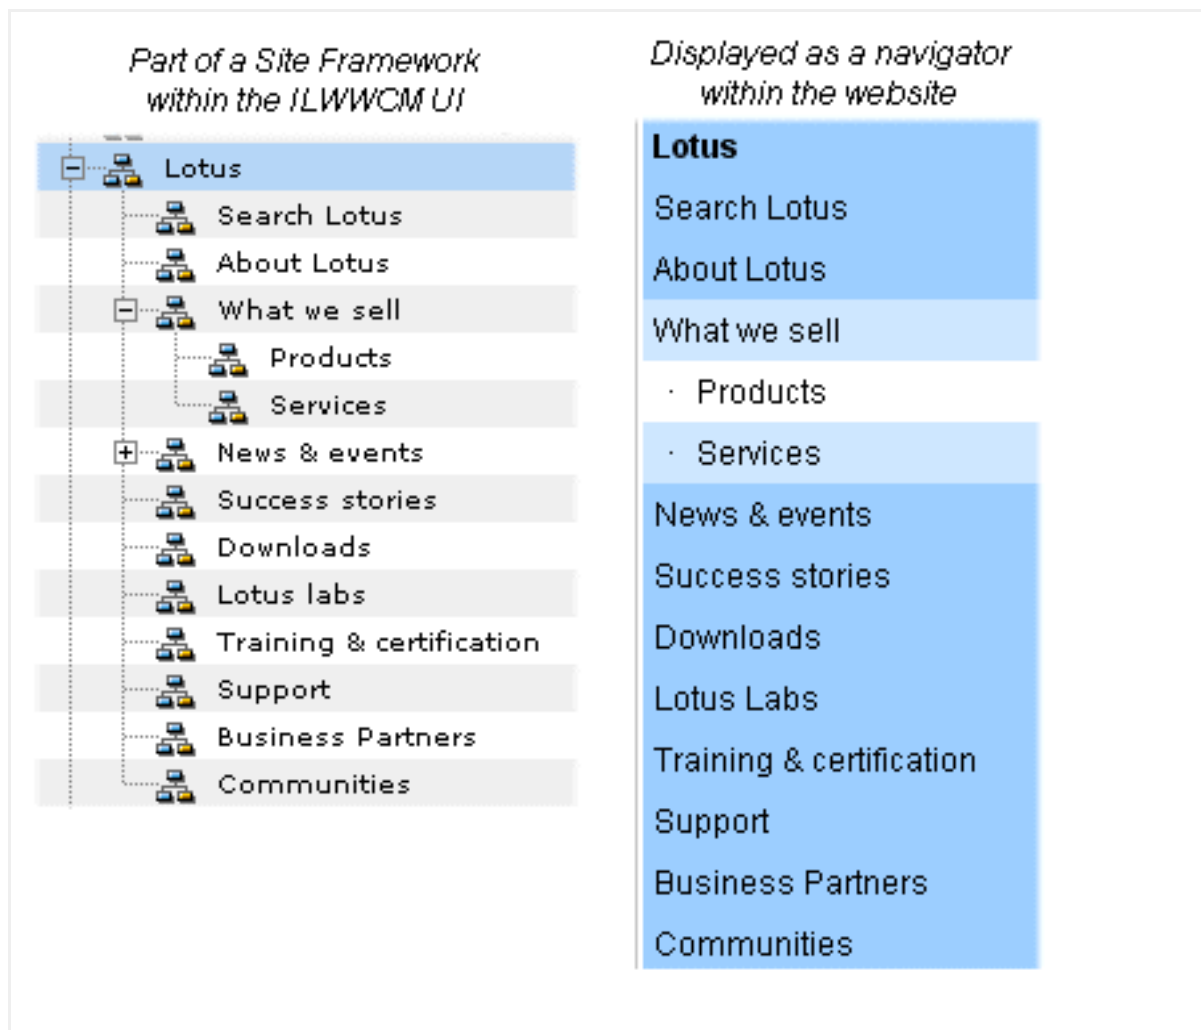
Part of a Site Framework within the ILWWCM UI

Lotus
Search Lotus
About Lotus
What we sell
Products
Services
News & events
Success stories
Downloads
Lotus labs
Training & certification
Support
Business Partners
Communities

Displayed as a navigator within the website

Lotus
Search Lotus
About Lotus
What we sell
· Products
· Services
News & events
Success stories
Downloads
Lotus Labs
Training & certification
Support
Business Partners
Communities